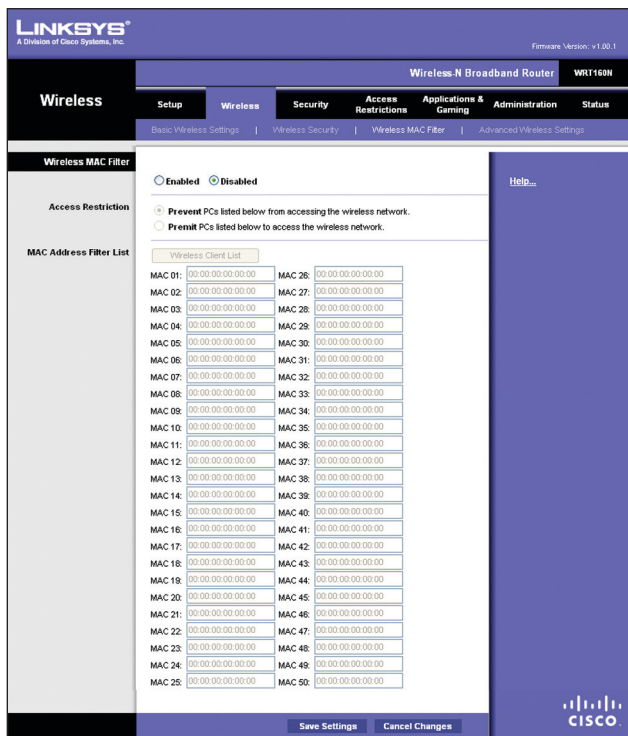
LINKSYS®
A Division of Cisco Systems, Inc.

Firmware Version: v1.00.1

Wireless-N Broadband Router WRT160N

Wireless

Setup | Wireless | Security | Access Restrictions | Applications & Gaming | Administration | Status

Basic Wireless Settings | Wireless Security | Wireless MAC Filter | Advanced Wireless Settings

Wireless MAC Filter

Enabled Disabled

Help...

Access Restriction

Prevent PCs listed below from accessing the wireless network.
Permit PCs listed below to access the wireless network.

MAC Address Filter List

Wireless Client List

| | | | |
|---|---|---|---|
| MAC 01: | 00:00:00:00:00:00 | MAC 26: | 00:00:00:00:00:00 |
| MAC 02: | 00:00:00:00:00:00 | MAC 27: | 00:00:00:00:00:00 |
| MAC 03: | 00:00:00:00:00:00 | MAC 28: | 00:00:00:00:00:00 |
| MAC 04: | 00:00:00:00:00:00 | MAC 29: | 00:00:00:00:00:00 |
| MAC 05: | 00:00:00:00:00:00 | MAC 30: | 00:00:00:00:00:00 |
| MAC 06: | 00:00:00:00:00:00 | MAC 31: | 00:00:00:00:00:00 |
| MAC 07: | 00:00:00:00:00:00 | MAC 32: | 00:00:00:00:00:00 |
| MAC 08: | 00:00:00:00:00:00 | MAC 33: | 00:00:00:00:00:00 |
| MAC 09: | 00:00:00:00:00:00 | MAC 34: | 00:00:00:00:00:00 |
| MAC 10: | 00:00:00:00:00:00 | MAC 35: | 00:00:00:00:00:00 |
| MAC 11: | 00:00:00:00:00:00 | MAC 36: | 00:00:00:00:00:00 |
| MAC 12: | 00:00:00:00:00:00 | MAC 37: | 00:00:00:00:00:00 |
| MAC 13: | 00:00:00:00:00:00 | MAC 38: | 00:00:00:00:00:00 |
| MAC 14: | 00:00:00:00:00:00 | MAC 39: | 00:00:00:00:00:00 |
| MAC 15: | 00:00:00:00:00:00 | MAC 40: | 00:00:00:00:00:00 |
| MAC 16: | 00:00:00:00:00:00 | MAC 41: | 00:00:00:00:00:00 |
| MAC 17: | 00:00:00:00:00:00 | MAC 42: | 00:00:00:00:00:00 |
| MAC 18: | 00:00:00:00:00:00 | MAC 43: | 00:00:00:00:00:00 |
| MAC 19: | 00:00:00:00:00:00 | MAC 44: | 00:00:00:00:00:00 |
| MAC 20: | 00:00:00:00:00:00 | MAC 45: | 00:00:00:00:00:00 |
| MAC 21: | 00:00:00:00:00:00 | MAC 46: | 00:00:00:00:00:00 |
| MAC 22: | 00:00:00:00:00:00 | MAC 47: | 00:00:00:00:00:00 |
| MAC 23: | 00:00:00:00:00:00 | MAC 48: | 00:00:00:00:00:00 |
| MAC 24: | 00:00:00:00:00:00 | MAC 49: | 00:00:00:00:00:00 |
| MAC 25: | 00:00:00:00:00:00 | MAC 50: | 00:00:00:00:00:00 |

Save Settings | Cancel Changes

cisco